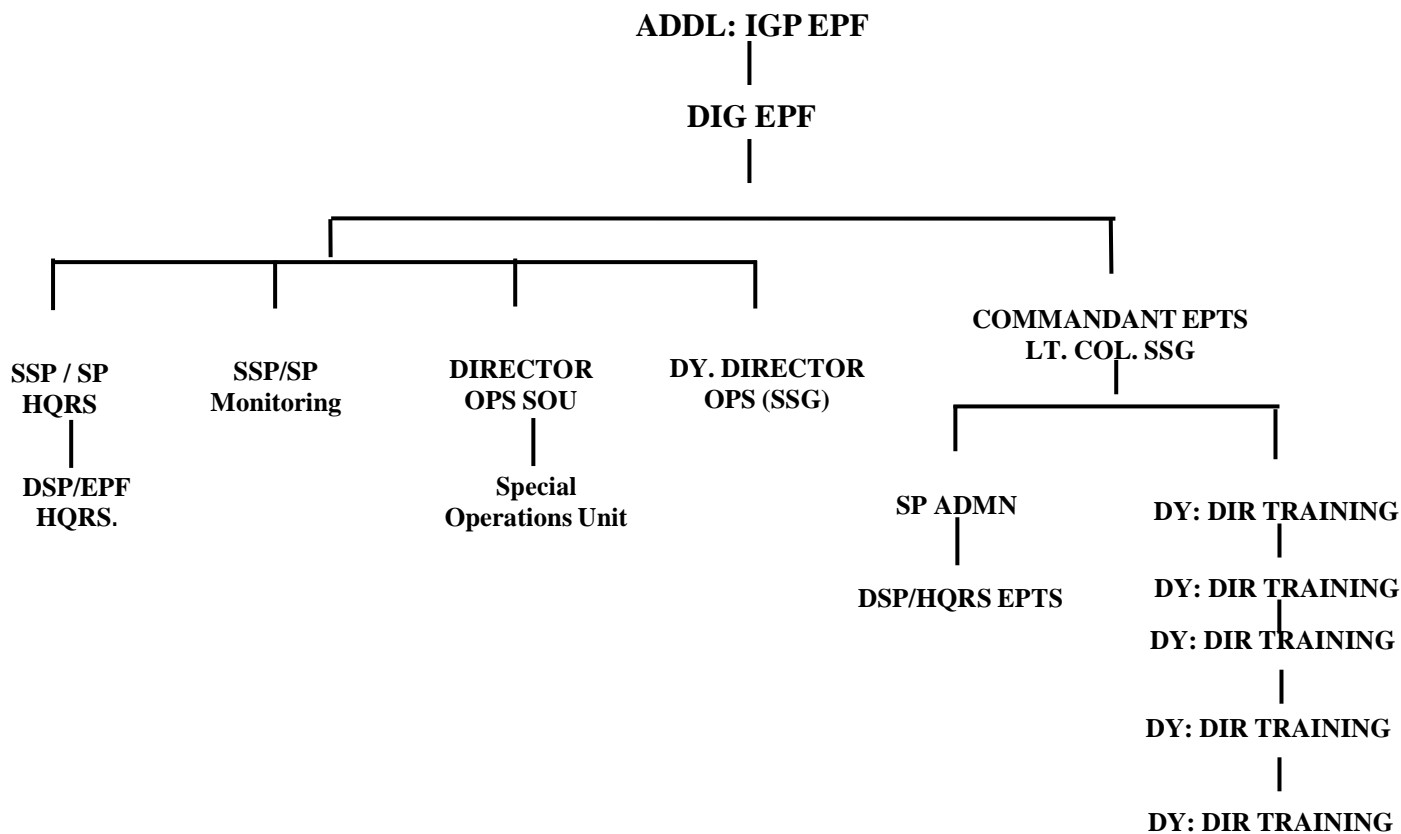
ADDL: IGP EPF

DIG EPF

SSP / SP HQRS

DSP/EPF HQRS.

SSP/SP Monitoring

DIRECTOR OPS SOU

Special Operations Unit

DY. DIRECTOR OPS (SSG)

COMMANDANT EPTS LT. COL. SSG

SP ADMN

DSP/HQRS EPTS

DY: DIR TRAINING

DY: DIR TRAINING

DY: DIR TRAINING

DY: DIR TRAINING

DY: DIR TRAINING